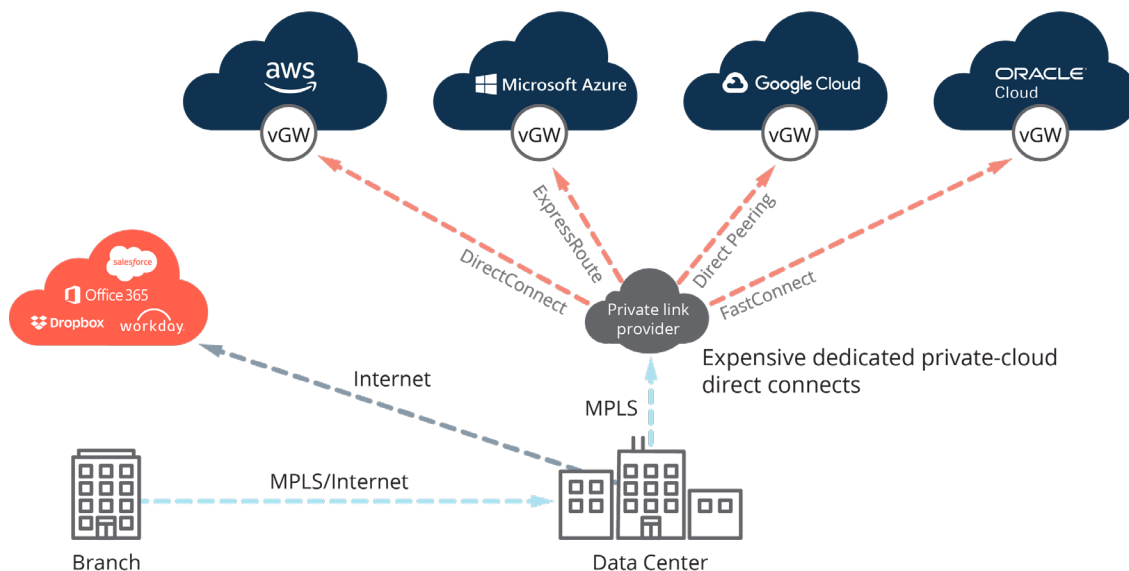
aws
vGW

Microsoft Azure
vGW

Google Cloud
vGW

ORACLE
Cloud
vGW

salesforce
Office 365
Dropbox
workday

DirectConnect
ExpressRoute
Direct Peering
FastConnect

Private link provider

Expensive dedicated private-cloud direct connects

Internet

MPLS

MPLS/Internet

Branch

Data Center